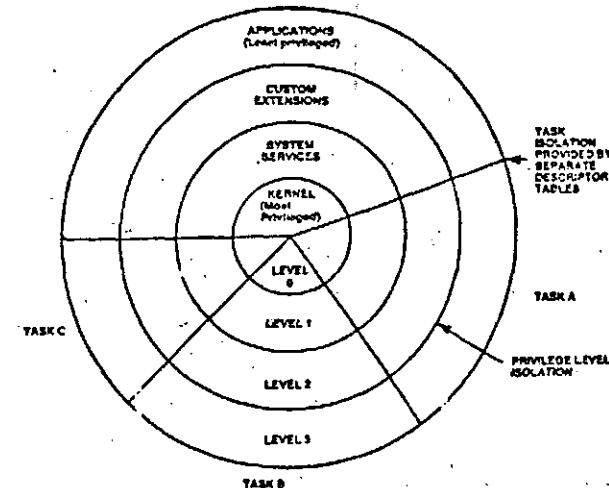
APPLICATIONS
(Least privileged)

CUSTOM
EXTENSIONS

SYSTEM
SERVICES

KERNEL
(Most
Privileged)

LEVEL
0

LEVEL 1

LEVEL 2

LEVEL 3

TASK
ISOLATION
PROVIDED BY
SEPARATE
DESCRIPTOR
TABLES

TASK A

TASK C

PRIVILEGE LEVEL
ISOLATION

TASK B